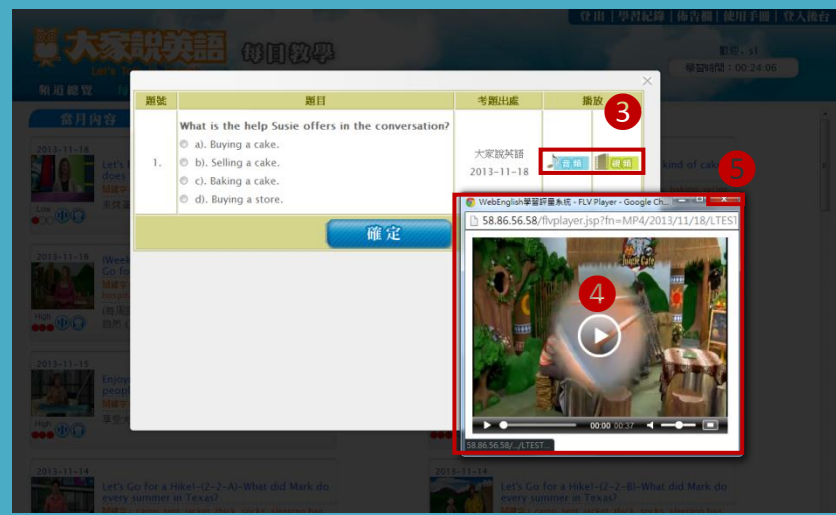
登出 | 學習紀錄 | 佈告欄 | 使用手冊 | 登入後台

大家說英語 每日教學

Let's T

帳號：s1

學習時間：00:24:06

頻道總覽

當月內容

2013-11-18

Let's

does

M

未英

Low

2013-11-16

(Wee

Go fo

M

foryo

(每周

自然

High

2013-11-15

Enjoy

people

M

享受

High

2013-11-14

Let's Go for a Hike!-(2-2-A)-What did Mark do every summer in Texas?

2013-11-14

Let's Go for a Hike!-(2-2-B)-What did Mark do every summer in Texas?

kind of cake

| 題號 | 題目 | 考題出處 | 播放 |
|---|---|---|---|
| 1. | What is the help Susie offers in the conversation?<br>a). Buying a cake.<br>b). Selling a cake.<br>c). Baking a cake.<br>d). Buying a store. | 大家說英語<br>2013-11-18 | 音檔 視頻 |

確 定

3

4

5

WebEnglish學習評量系統 - FLV Player - Google Ch...

58.86.56.58/flvplayer.jsp?fn=MP4/2013/11/18/LTEST

Jessie Cafe

00:00 00:37

58.86.56.58/.../LTEST...